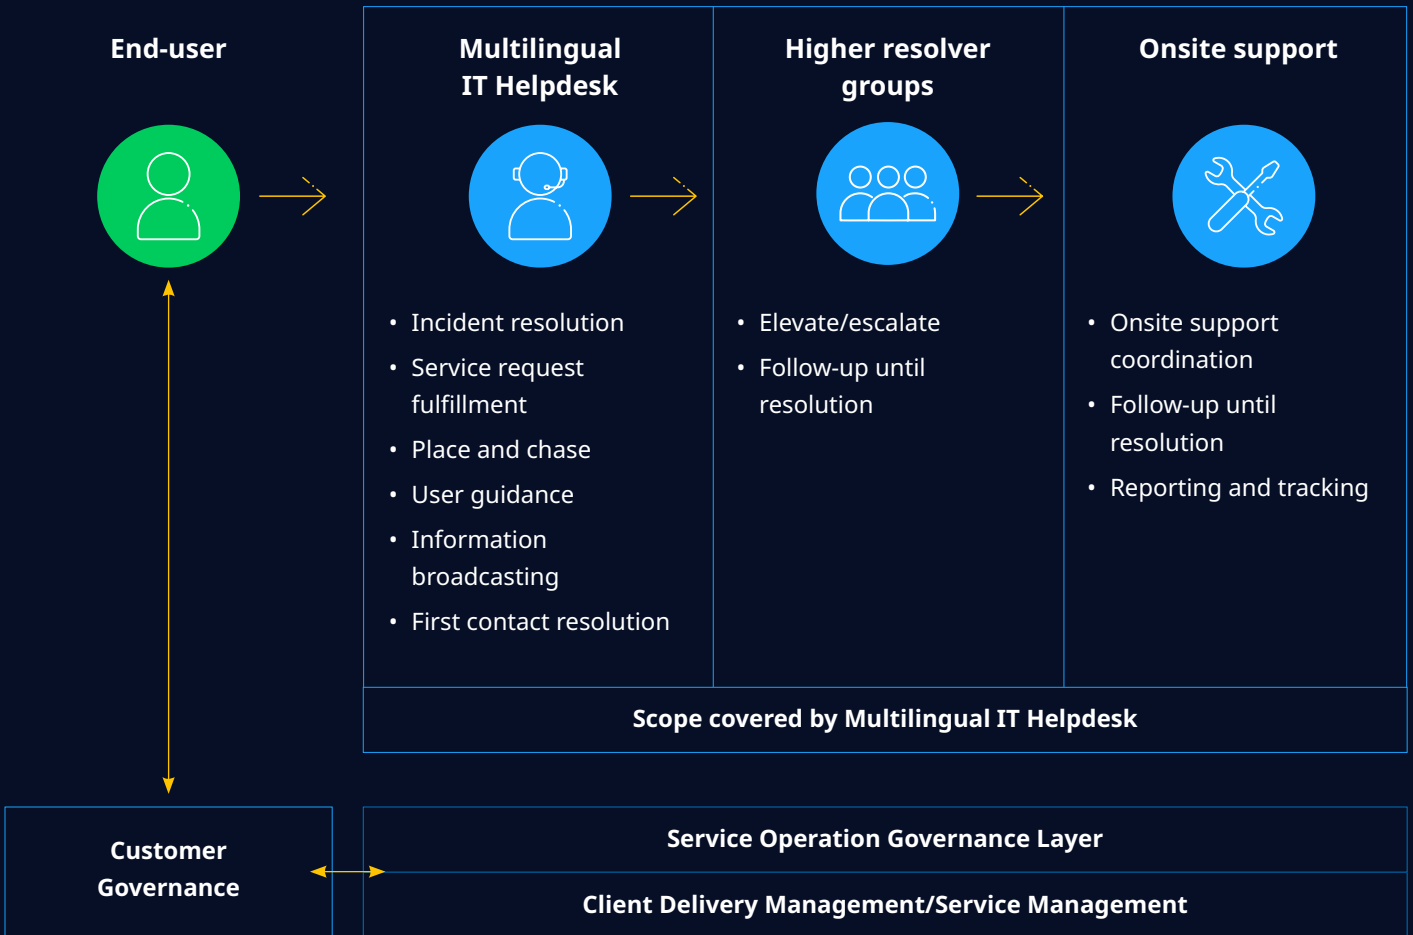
End-user

Multilingual IT Helpdesk

- Incident resolution
- Service request fulfillment
- Place and chase
- User guidance
- Information broadcasting
- First contact resolution

Higher resolver groups

- Elevate/escalate
- Follow-up until resolution

Onsite support

- Onsite support coordination
- Follow-up until resolution
- Reporting and tracking

Scope covered by Multilingual IT Helpdesk

Customer Governance

Service Operation Governance Layer

Client Delivery Management/Service Management